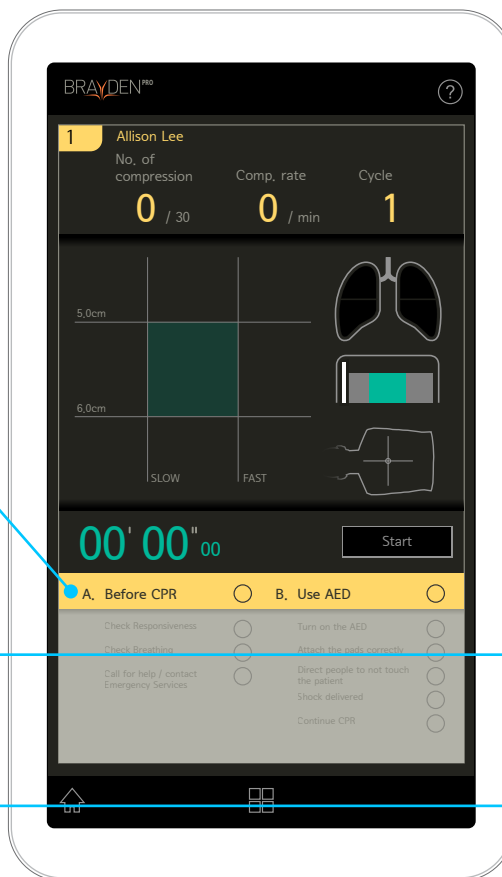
BRAYDEN PRO

?

1 Allison Lee

No. of compression
0 / 30

Comp. rate
0 / min

Cycle
1

5,0cm

6,0cm

SLOW

FAST

00' 00" 00

Start

A. Before CPR

B. Use AED

Check Responsiveness

Check Breathing

Call for help / contact Emergency Services

Turn on the AED

Attach the pads correctly

Direct people to not touch the patient

Shock delivered

Continue CPR